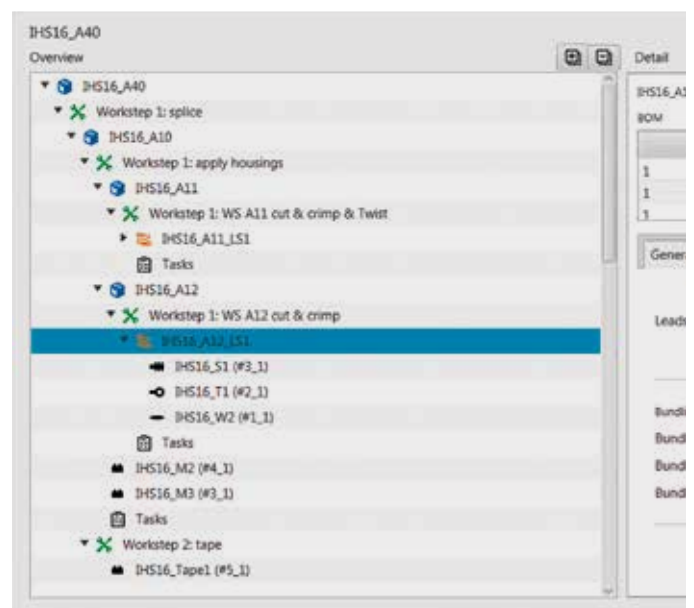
IHS16_A40

Overview

IHS16_A40
Workstep 1: splice
IHS16_A10
Workstep 1: apply housings
IHS16_A11
Workstep 1: WS A11 cut & crimp & Twist
IHS16_A11_LS1
Tasks
IHS16_A12
Workstep 1: WS A12 cut & crimp
IHS16_A12_LS1
IHS16_S1 (#3_1)
IHS16_T1 (#2_1)
IHS16_W2 (#1_1)
Tasks
IHS16_M2 (#4_1)
IHS16_M3 (#3_1)
Tasks
Workstep 2: tape
IHS16_Tape1 (#5_1)

Detail

IHS16_A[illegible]
BOM
1
1
1
Gener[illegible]
Leads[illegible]
Bundl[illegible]
Bundl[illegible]
Bundl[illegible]
Bundl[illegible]